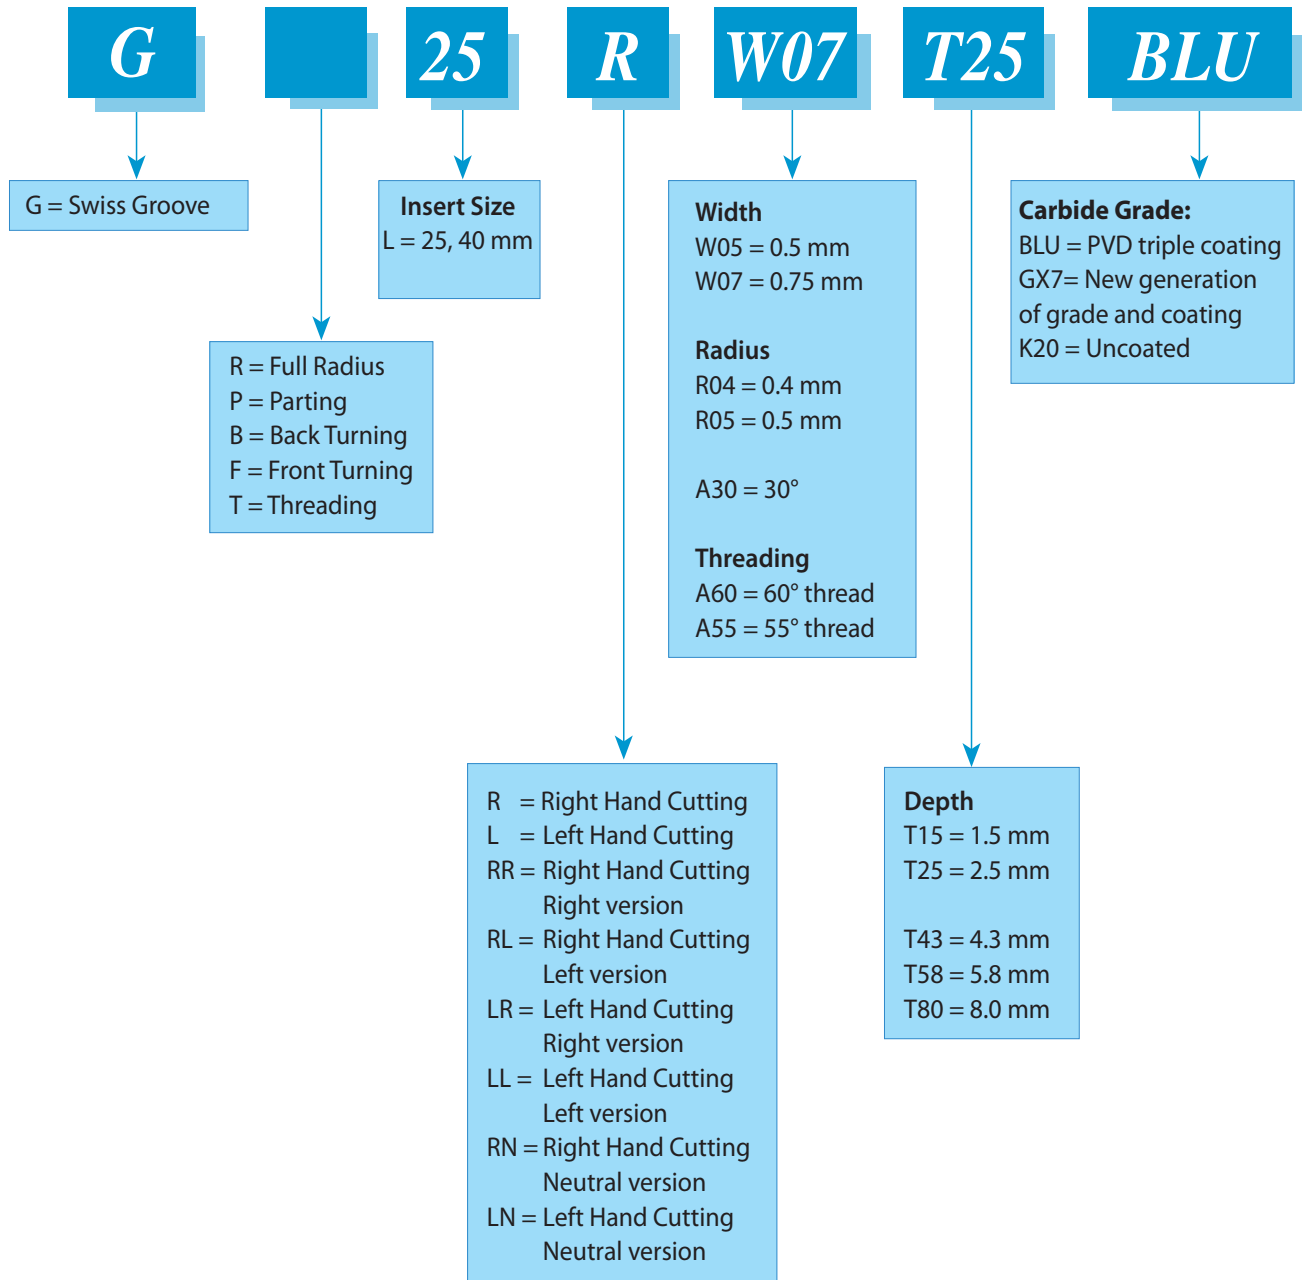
G 25 R W07 T25 BLU

G = Swiss Groove

Insert Size
L = 25, 40 mm

Width
W05 = 0.5 mm
W07 = 0.75 mm

Radius
R04 = 0.4 mm
R05 = 0.5 mm

A30 = 30°

Threading
A60 = 60° thread
A55 = 55° thread

Carbide Grade:
BLU = PVD triple coating
GX7= New generation of grade and coating
K20 = Uncoated

R = Full Radius
P = Parting
B = Back Turning
F = Front Turning
T = Threading

R = Right Hand Cutting
L = Left Hand Cutting
RR = Right Hand Cutting Right version
RL = Right Hand Cutting Left version
LR = Left Hand Cutting Right version
LL = Left Hand Cutting Left version
RN = Right Hand Cutting Neutral version
LN = Left Hand Cutting Neutral version

Depth
T15 = 1.5 mm
T25 = 2.5 mm

T43 = 4.3 mm
T58 = 5.8 mm
T80 = 8.0 mm